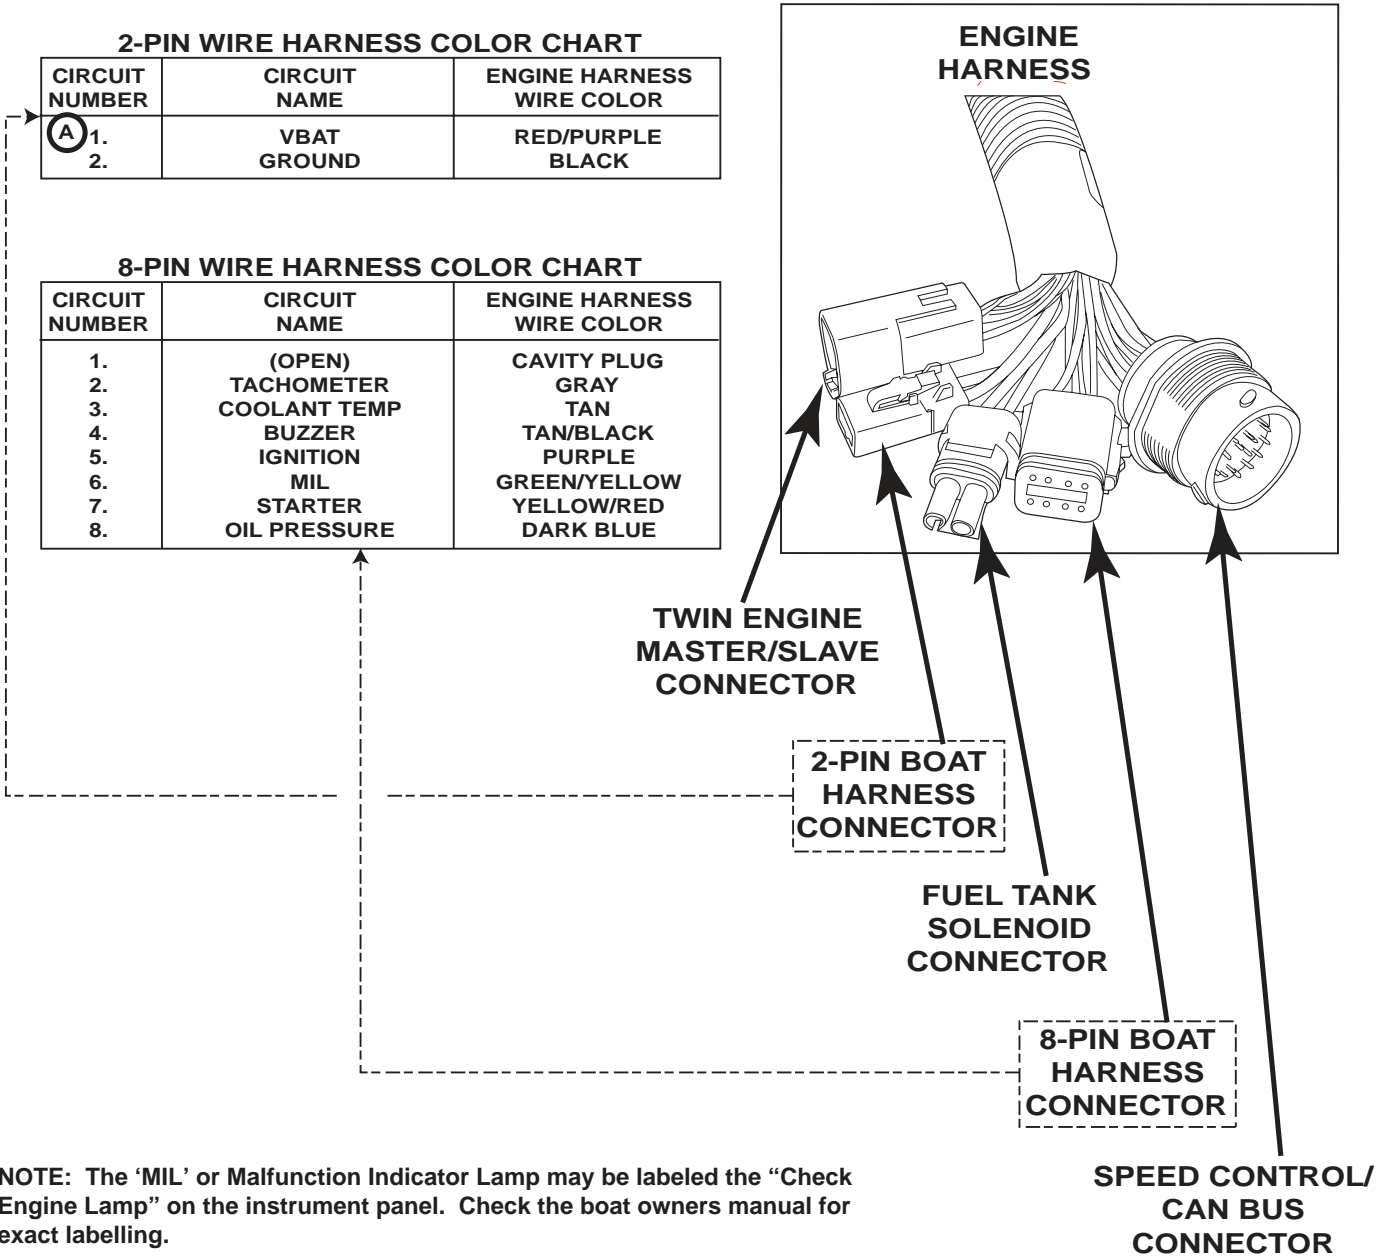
2-PIN WIRE HARNESS COLOR CHART

| CIRCUIT NUMBER | CIRCUIT NAME | ENGINE HARNESS WIRE COLOR |
|---|---|---|
| A 1. | VBAT | RED/PURPLE |
| 2. | GROUND | BLACK |

8-PIN WIRE HARNESS COLOR CHART

| CIRCUIT NUMBER | CIRCUIT NAME | ENGINE HARNESS WIRE COLOR |
|---|---|---|
| 1. | (OPEN) | CAVITY PLUG |
| 2. | TACHOMETER | GRAY |
| 3. | COOLANT TEMP | TAN |
| 4. | BUZZER | TAN/BLACK |
| 5. | IGNITION | PURPLE |
| 6. | MIL | GREEN/YELLOW |
| 7. | STARTER | YELLOW/RED |
| 8. | OIL PRESSURE | DARK BLUE |

ENGINE HARNESS

TWIN ENGINE MASTER/SLAVE CONNECTOR

2-PIN BOAT HARNESS CONNECTOR

FUEL TANK SOLENOID CONNECTOR

8-PIN BOAT HARNESS CONNECTOR

SPEED CONTROL/ CAN BUS CONNECTOR

NOTE: The 'MIL' or Malfunction Indicator Lamp may be labeled the "Check Engine Lamp" on the instrument panel. Check the boat owners manual for exact labelling.